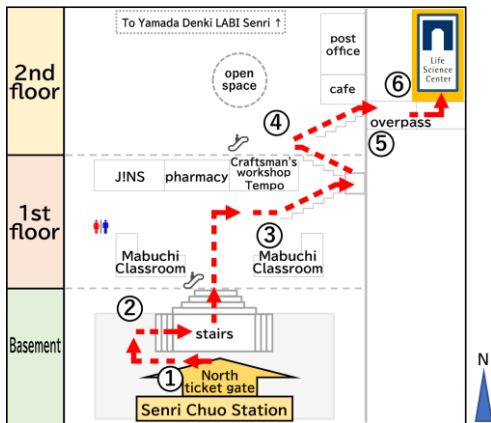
To Yamada Denki LABI Senri ↑

2nd floor

post office

open space

cafe

Life Science Center

⑥

④

overpass

⑤

J!NS

pharmacy

Craftsman's workshop Tempo

1st floor

③

Mabuchi Classroom

Mabuchi Classroom

②

stairs

Basement

①

North ticket gate

Senri Chuo Station

N